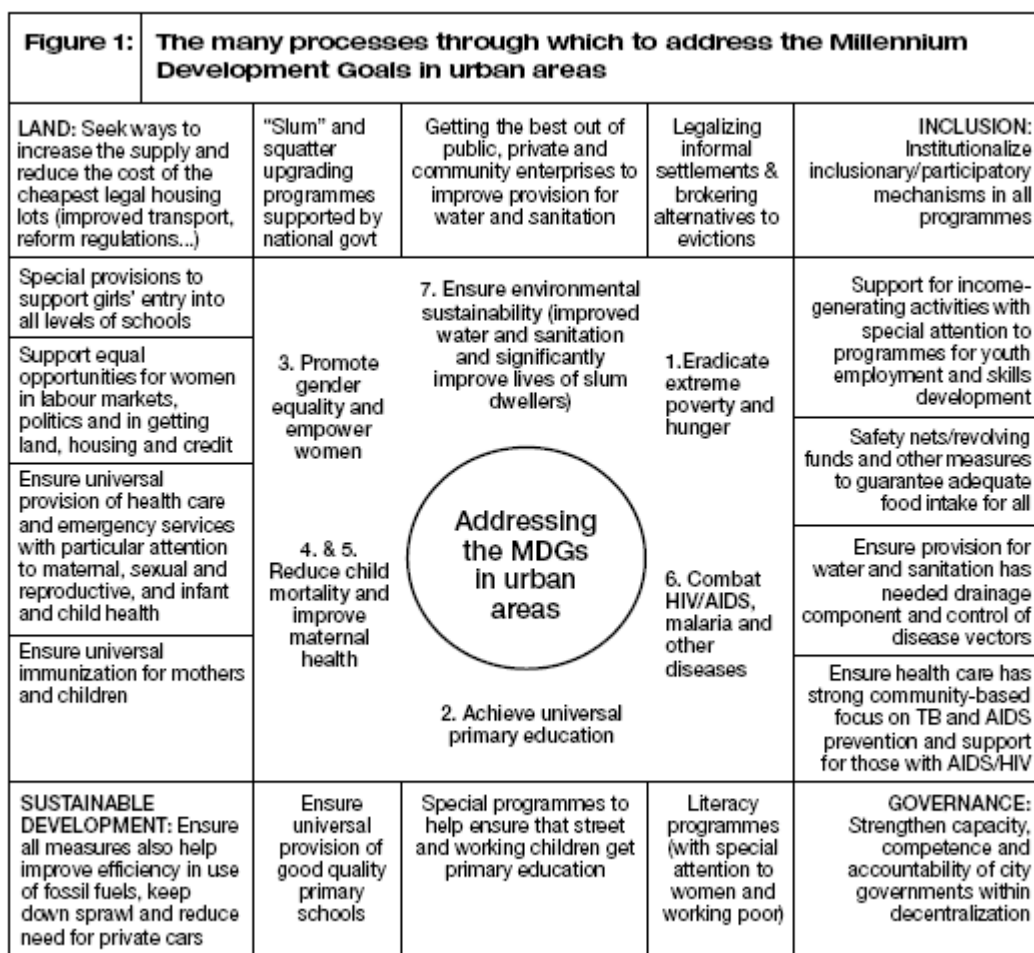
Figure 1: The many processes through which to address the Millennium Development Goals in urban areas

LAND: Seek ways to increase the supply and reduce the cost of the cheapest legal housing lots (improved transport, reform regulations...)

"Slum" and squatter upgrading programmes supported by national govt

Getting the best out of public, private and community enterprises to improve provision for water and sanitation

Legalizing informal settlements & brokering alternatives to evictions

INCLUSION: Institutionalize inclusionary/participatory mechanisms in all programmes

Special provisions to support girls' entry into all levels of schools

Support equal opportunities for women in labour markets, politics and in getting land, housing and credit

Ensure universal provision of health care and emergency services with particular attention to maternal, sexual and reproductive, and infant and child health

Ensure universal immunization for mothers and children

7. Ensure environmental sustainability (improved water and sanitation and significantly improve lives of slum dwellers)

3. Promote gender equality and empower women

1.Eradicate extreme poverty and hunger

Addressing the MDGs in urban areas

4. & 5. Reduce child mortality and improve maternal health

6. Combat HIV/AIDS, malaria and other diseases

2. Achieve universal primary education

Support for income-generating activities with special attention to programmes for youth employment and skills development

Safety nets/revolving funds and other measures to guarantee adequate food intake for all

Ensure provision for water and sanitation has needed drainage component and control of disease vectors

Ensure health care has strong community-based focus on TB and AIDS prevention and support for those with AIDS/HIV

SUSTAINABLE DEVELOPMENT: Ensure all measures also help improve efficiency in use of fossil fuels, keep down sprawl and reduce need for private cars

Ensure universal provision of good quality primary schools

Special programmes to help ensure that street and working children get primary education

Literacy programmes (with special attention to women and working poor)

GOVERNANCE: Strengthen capacity, competence and accountability of city governments within decentralization